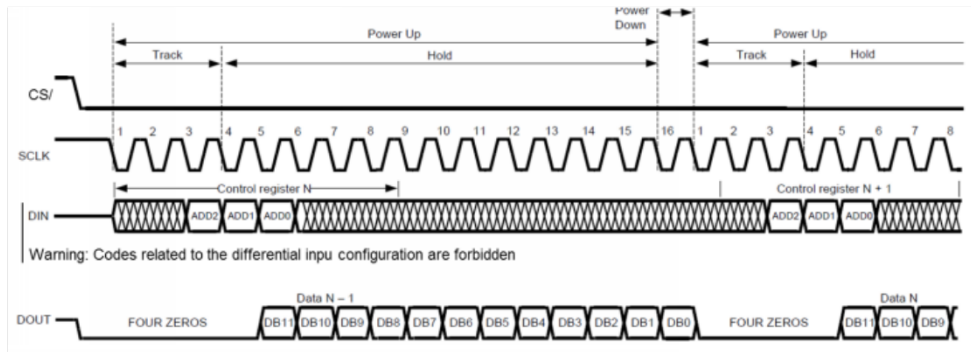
Power Down

Power Up

Power Up

Track

Hold

Track

Hold

CS/

SCLK

1 2 3 4 5 6 7 8 9 10 11 12 13 14 15 16 1 2 3 4 5 6 7 8

Control register N

Control register N + 1

DIN

ADD2 ADD1 ADD0

ADD2 ADD1 ADD0

Warning: Codes related to the differential inpu configuration are forbidden

Data N – 1

Data N

DOUT

FOUR ZEROS

DB11 DB10 DB9 DB8 DB7 DB6 DB5 DB4 DB3 DB2 DB1 DB0

FOUR ZEROS

DB11 DB10 DB9